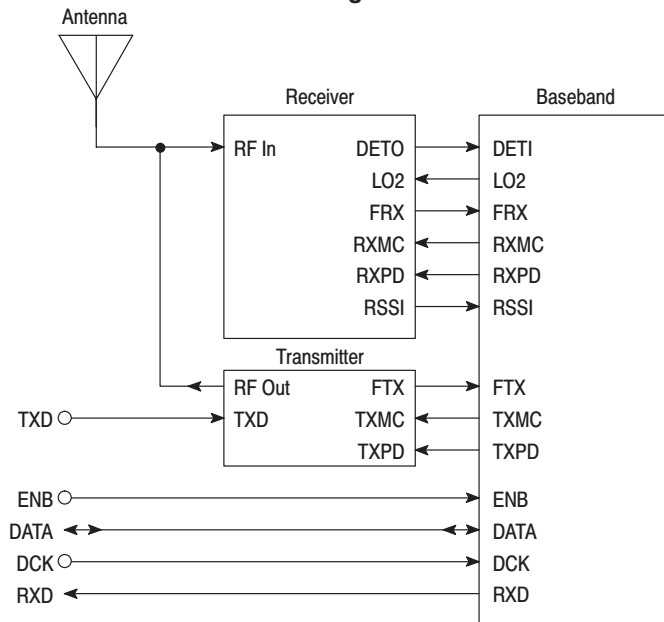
Antenna

Receiver

Baseband

RF In

DETO

LO2

FRX

RXMC

RXPD

RSSI

DETI

LO2

FRX

RXMC

RXPD

RSSI

Transmitter

RF Out

TXD

FTX

TXMC

TXPD

FTX

TXMC

TXPD

TXD

ENB

DATA

DCK

RXD

ENB

DATA

DCK

RXD